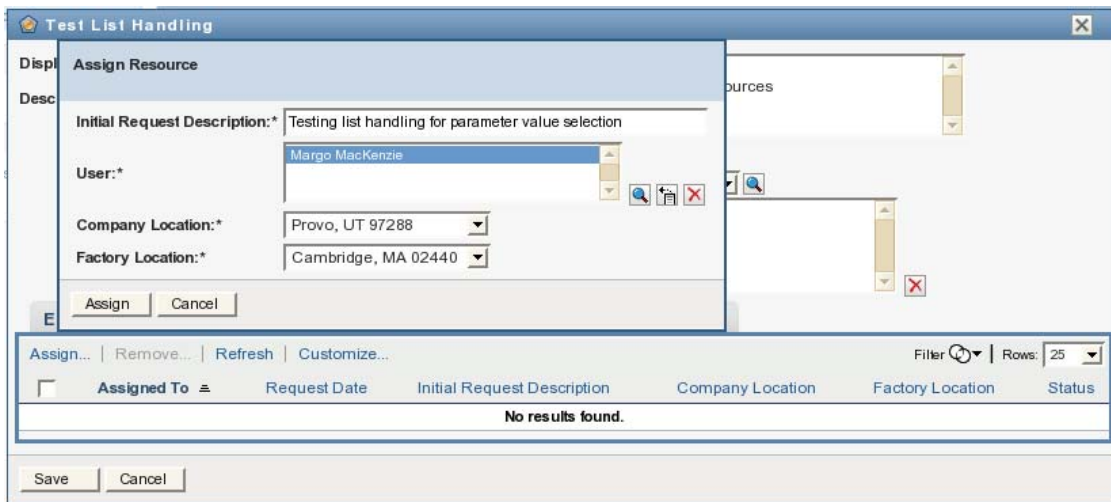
Test List Handling

Displ

Desc

ources

Assign Resource

Initial Request Description:* Testing list handling for parameter value selection

User:* Margo MacKenzie

Company Location:* Provo, UT 97288

Factory Location:* Cambridge, MA 02440

Assign Cancel

E

Assign... | Remove... | Refresh | Customize...

Filter | Rows: 25

| | Assigned To | Request Date | Initial Request Description | Company Location | Factory Location | Status |
|---|---|---|---|---|---|---|
| No results found. | | | | | | |

Save Cancel